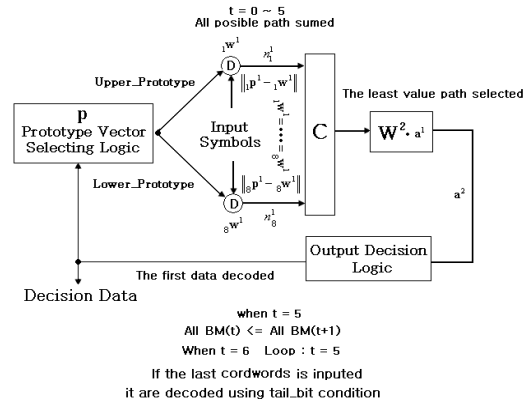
t = 0 ~ 5
All posible path sumed

Upper_Prototype

$_1\mathbf{w}^1$

D

$n_1^1$

$\|_1\mathbf{p}^1 - {}_1\mathbf{w}^1\|$

p
Prototype Vector
Selecting Logic

Input
Symbols

$_1\mathbf{w}^1 \cdots {}_8\mathbf{w}^1$

C

The least value path selected

$\mathbf{W}^2 \cdot \mathbf{a}^1$

Lower_Prototype

$\|_8\mathbf{p}^1 - {}_8\mathbf{w}^1\|$

D

$_8\mathbf{w}^1$

$n_8^1$

$\mathbf{a}^2$

Output Decision
Logic

The first data decoded

Decision Data

when t = 5
All BM(t) <= All BM(t+1)
When t = 6 Loop : t = 5

If the last cordwords is inputed
it are decoded using tail_bit condition